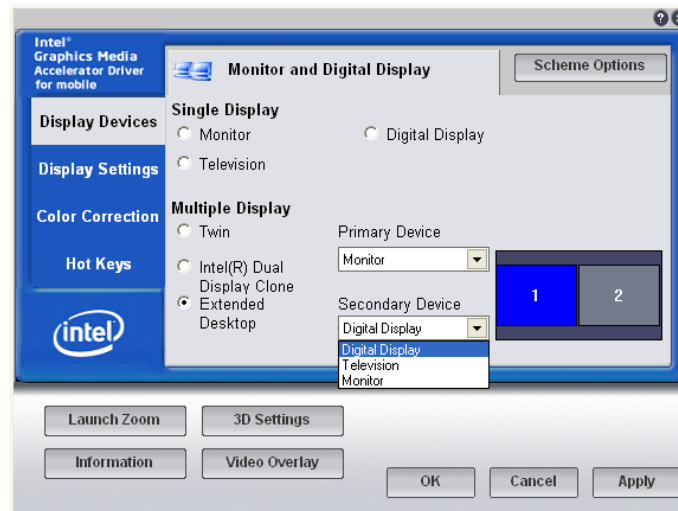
Intel®
Graphics Media
Accelerator Driver
for mobile

Display Devices

Display Settings

Color Correction

Hot Keys

intel

Monitor and Digital Display

Scheme Options

Single Display

Monitor

Digital Display

Television

Multiple Display

Twin

Intel(R) Dual Display Clone

Extended Desktop

Primary Device

Monitor

Secondary Device

Digital Display

Digital Display
Television
Monitor

1

2

Launch Zoom

3D Settings

Information

Video Overlay

OK

Cancel

Apply